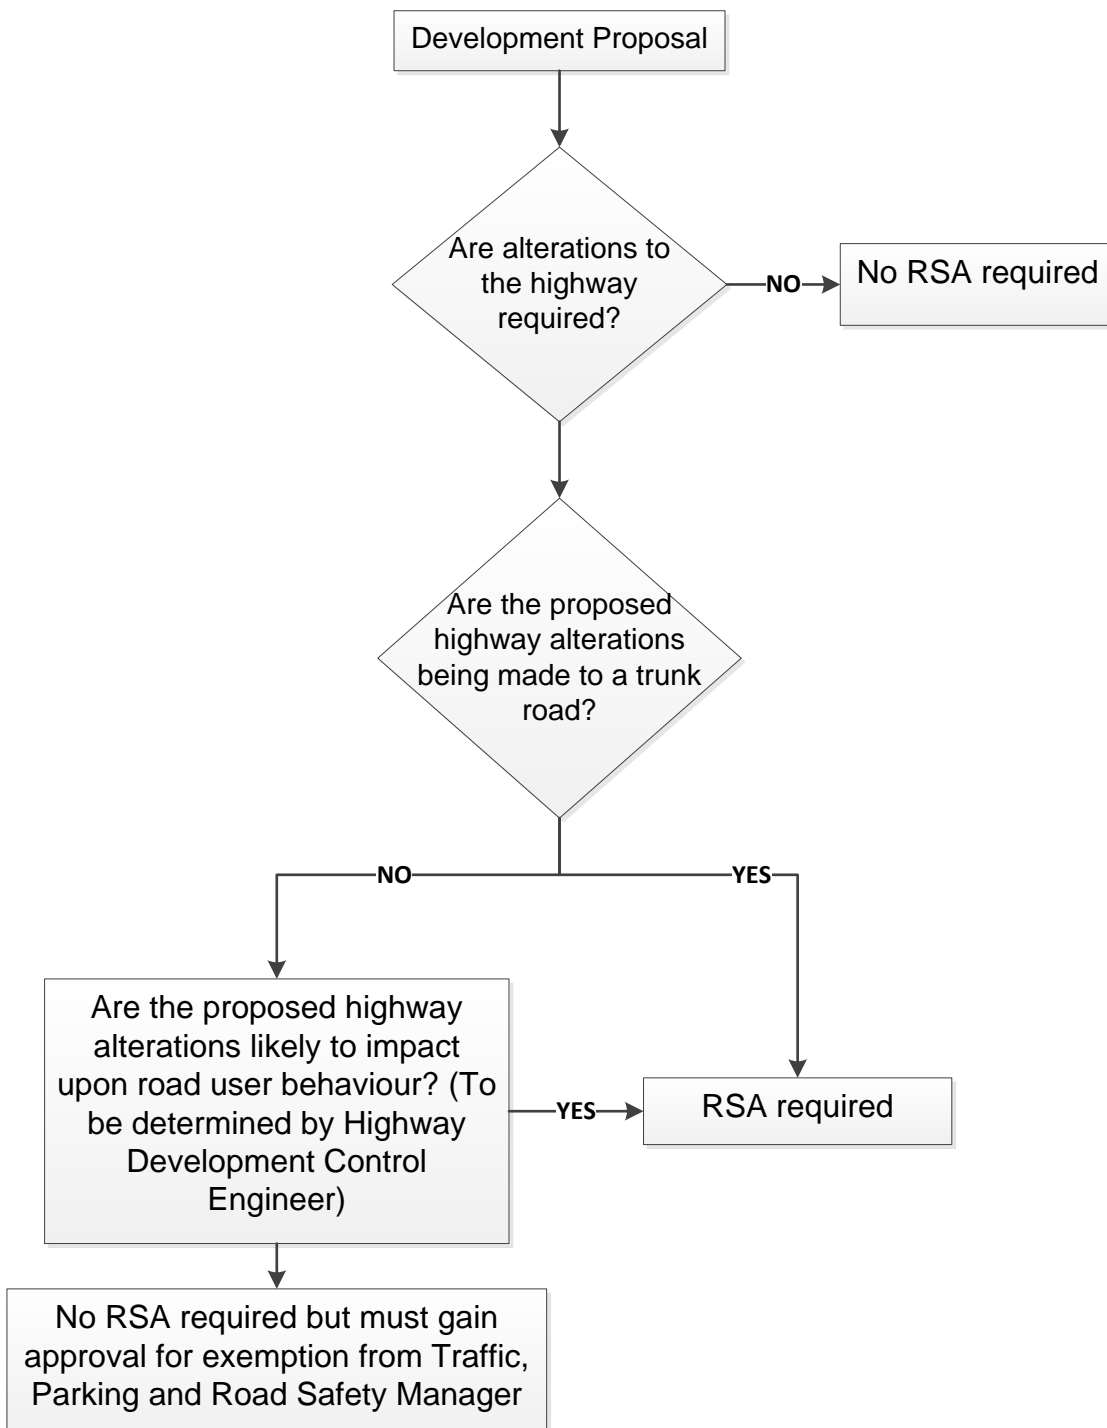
Development Proposal

Are alterations to the highway required?

NO

No RSA required

Are the proposed highway alterations being made to a trunk road?

NO

YES

Are the proposed highway alterations likely to impact upon road user behaviour? (To be determined by Highway Development Control Engineer)

YES

RSA required

No RSA required but must gain approval for exemption from Traffic, Parking and Road Safety Manager